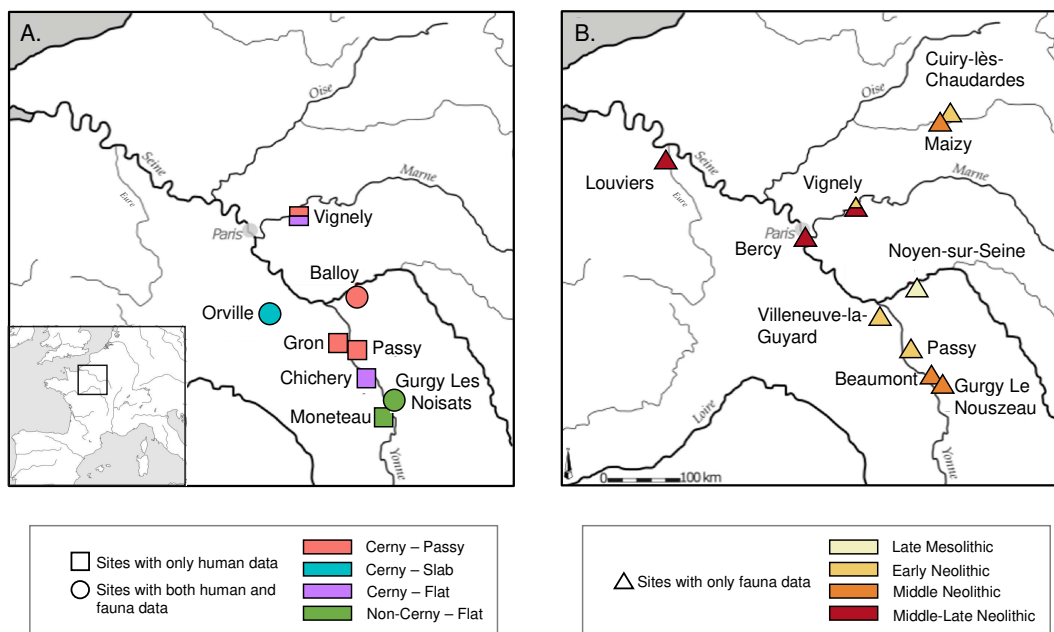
A.

Oise

Seine

Marne

Eure

Paris

Vignely

Balloy

Orville

Gron

Passy

Chichery

Gurgy Les Noisats

Moneteau

B.

Cuiry-lès-Chaudardes

Oise

Maizy

Louviers

Seine

Marne

Vignely

Eure

Paris

Bercy

Noyen-sur-Seine

Villeneuve-la-Guyard

Passy

Beaumont

Gurgy Le Nouszeau

Loire

Yonne

Yonne

0 100 km

Sites with only human data

Sites with both human and fauna data

Cerny – Passy

Cerny – Slab

Cerny – Flat

Non-Cerny – Flat

Sites with only fauna data

Late Mesolithic

Early Neolithic

Middle Neolithic

Middle-Late Neolithic